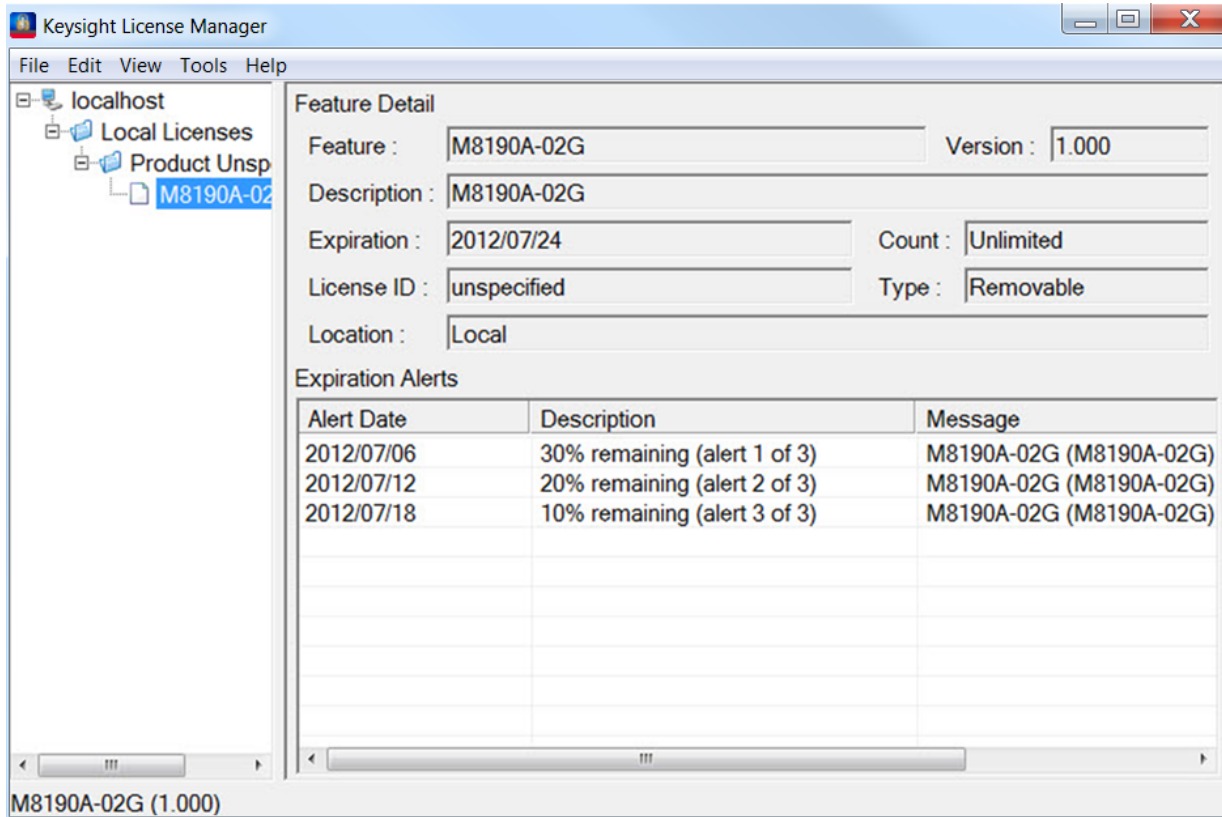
Keysight License Manager

File Edit View Tools Help

localhost
Local Licenses
Product Unsp
M8190A-02

Feature Detail

Feature : M8190A-02G

Version : 1.000

Description : M8190A-02G

Expiration : 2012/07/24

Count : Unlimited

License ID : unspecified

Type : Removable

Location : Local

Expiration Alerts

| Alert Date | Description | Message |
|---|---|---|
| 2012/07/06 | 30% remaining (alert 1 of 3) | M8190A-02G (M8190A-02G) |
| 2012/07/12 | 20% remaining (alert 2 of 3) | M8190A-02G (M8190A-02G) |
| 2012/07/18 | 10% remaining (alert 3 of 3) | M8190A-02G (M8190A-02G) |

M8190A-02G (1.000)